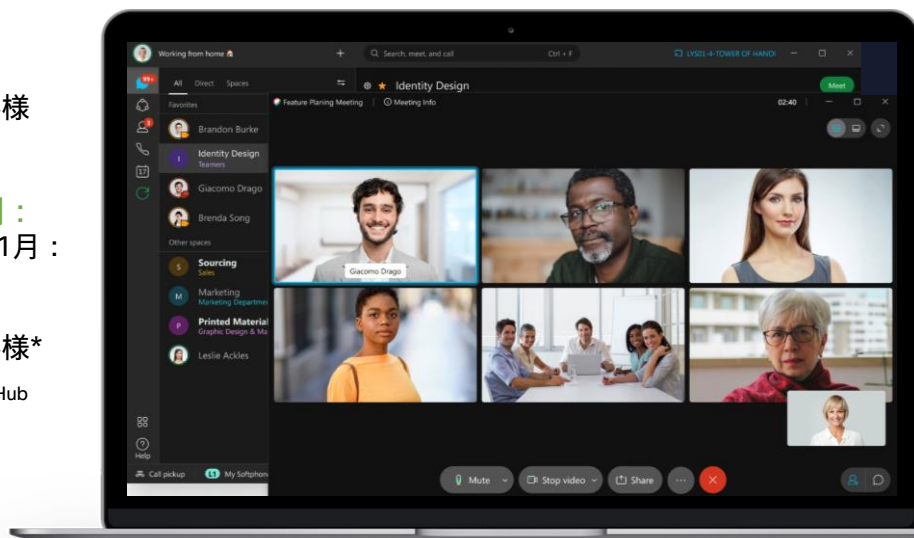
様

]：
1月：

様*

Hub

Working from home 🏠

Search, meet, and call

Ctrl + F

LYS01-4-TOWER OF HANOI

99+

All Direct Spaces

Favorites

Brandon Burke

Identity Design
Teamers

Giacomo Drago

Brenda Song

Other spaces

Sourcing
Sales

Marketing
Marketing Departmen

Printed Material
Graphic Design & Ma

Leslie Ackles

Help

Call pickup

My Softphon

Identity Design

Meet

Feature Planing Meeting

Meeting Info

02:40

Giacomo Drago

Mute

Stop video

Share